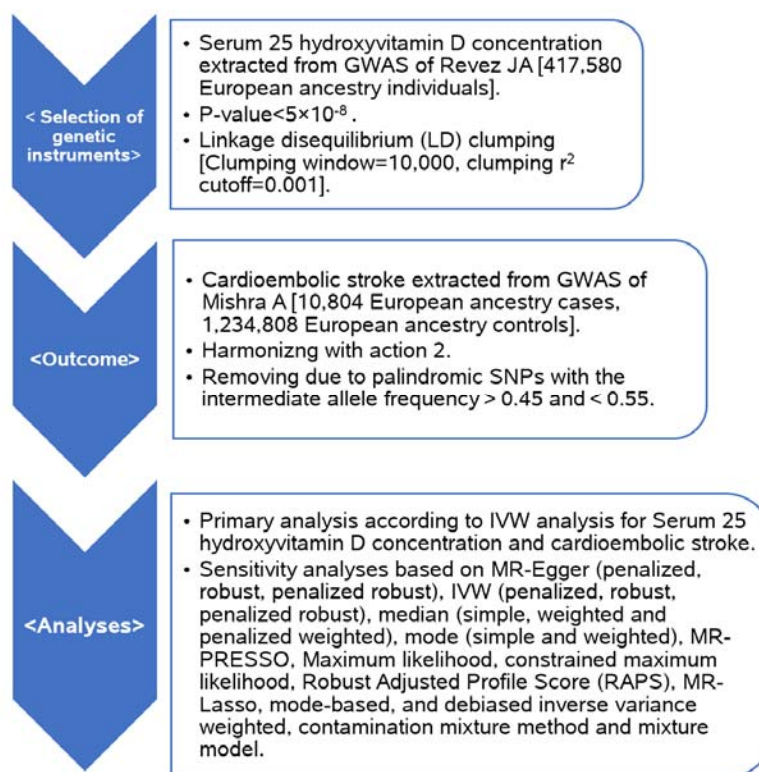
< Selection of genetic instruments>

- Serum 25 hydroxyvitamin D concentration extracted from GWAS of Revez JA [417,580 European ancestry individuals].
- P-value<$5\times10^{-8}$ .
- Linkage disequilibrium (LD) clumping [Clumping window=10,000, clumping $r^2$ cutoff=0.001].

<Outcome>

- Cardioembolic stroke extracted from GWAS of Mishra A [10,804 European ancestry cases, 1,234,808 European ancestry controls].
- Harmonizng with action 2.
- Removing due to palindromic SNPs with the intermediate allele frequency > 0.45 and < 0.55.

<Analyses>

- Primary analysis according to IVW analysis for Serum 25 hydroxyvitamin D concentration and cardioembolic stroke.
- Sensitivity analyses based on MR-Egger (penalized, robust, penalized robust), IVW (penalized, robust, penalized robust), median (simple, weighted and penalized weighted), mode (simple and weighted), MR-PRESSO, Maximum likelihood, constrained maximum likelihood, Robust Adjusted Profile Score (RAPS), MR-Lasso, mode-based, and debiased inverse variance weighted, contamination mixture method and mixture model.